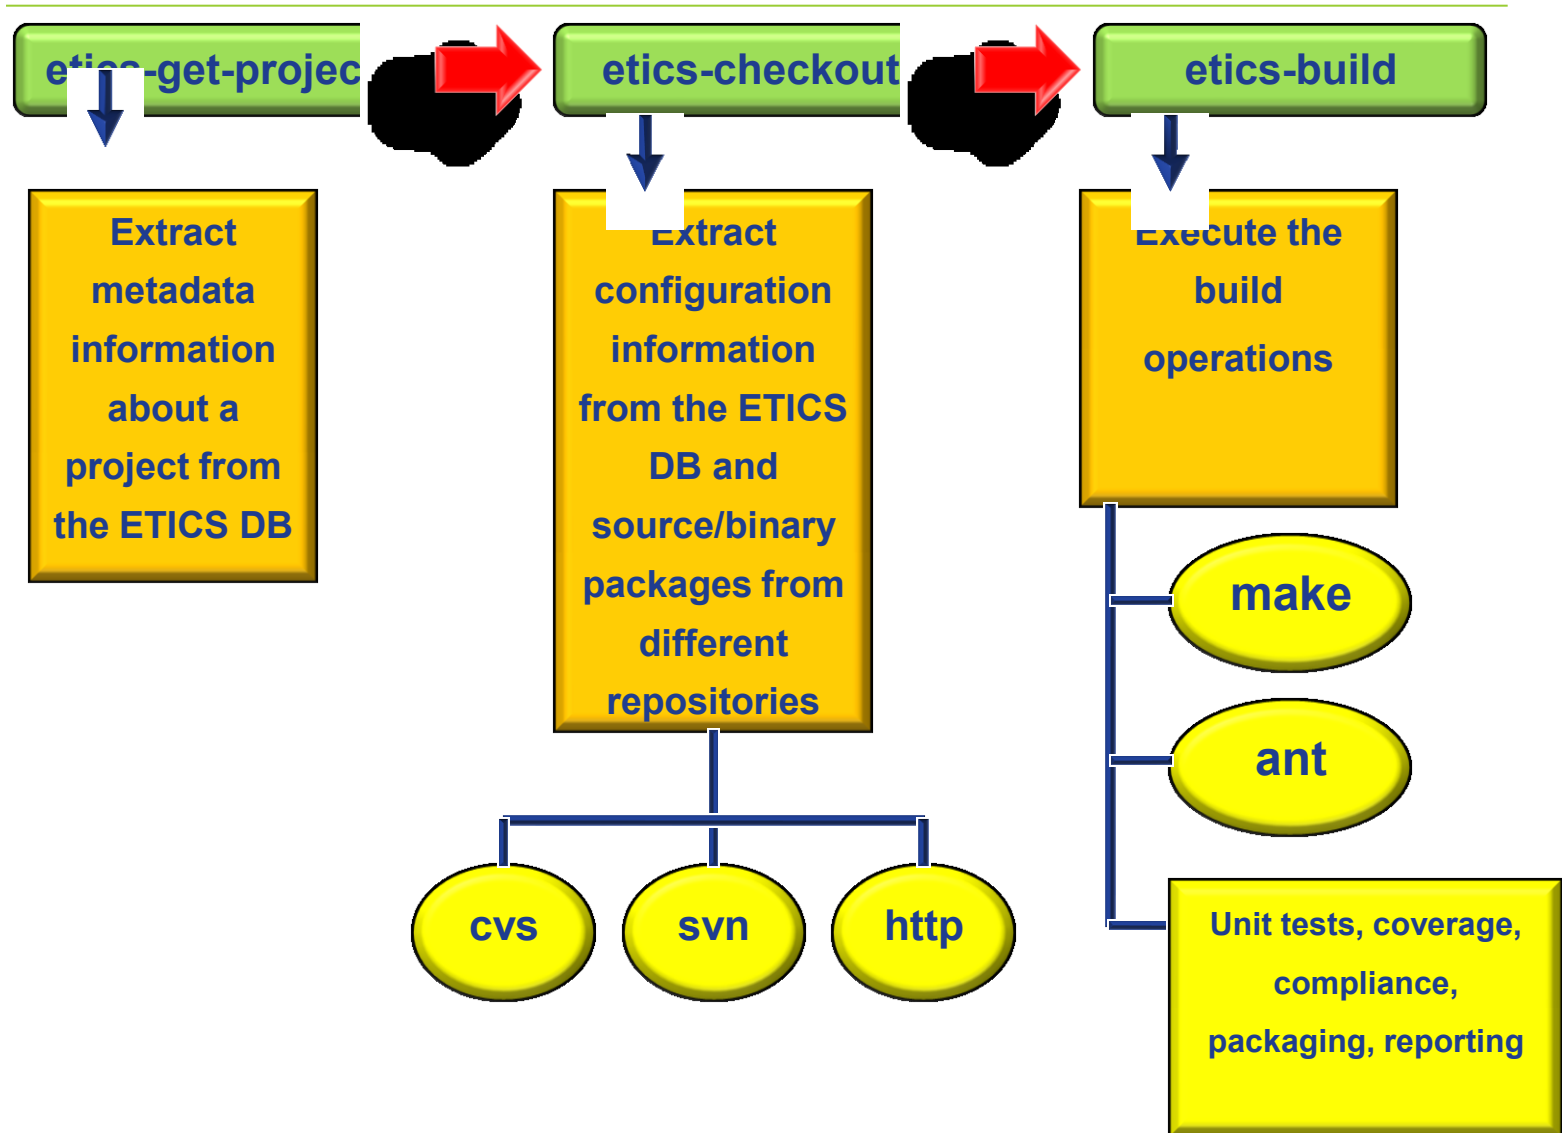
etics-get-projec

etics-checkout

etics-build

Extract metadata information about a project from the ETICS DB

Extract configuration information from the ETICS DB and source/binary packages from different repositories

Execute the build operations

make

ant

cvs

svn

http

Unit tests, coverage, compliance, packaging, reporting